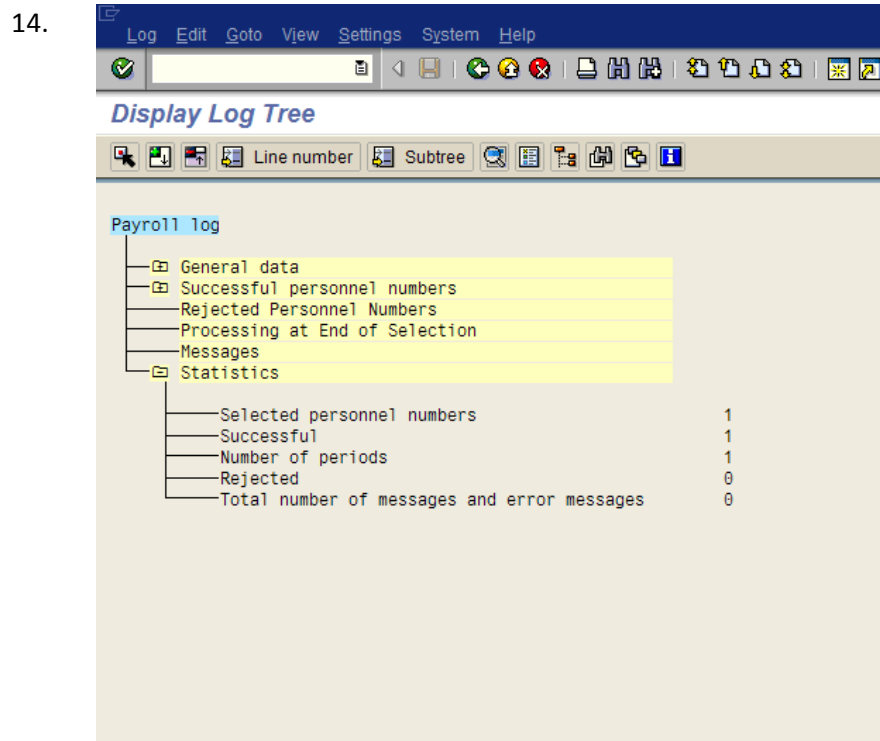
14.

Log Edit Goto View Settings System Help

Display Log Tree

Line number Subtree

Payroll log

General data
Successful personnel numbers
Rejected Personnel Numbers
Processing at End of Selection
Messages
Statistics

Selected personnel numbers 1
Successful 1
Number of periods 1
Rejected 0
Total number of messages and error messages 0